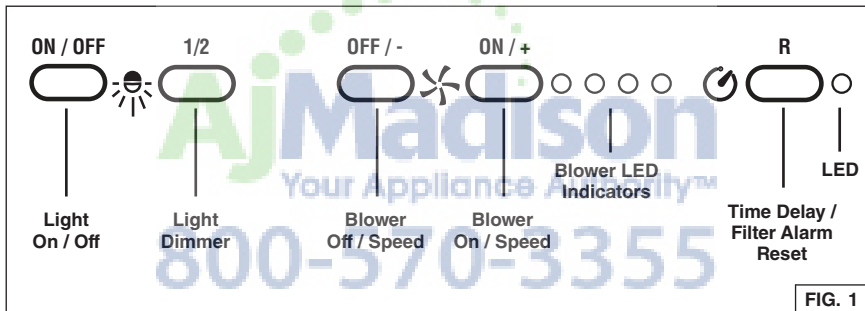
ON / OFF

1/2

OFF / -

ON / +

R

AjMadison
Your Appliance Authority™
800-570-3355

Light On / Off

Light Dimmer

Blower Off / Speed

Blower On / Speed

Blower LED Indicators

Time Delay / Filter Alarm Reset

LED

FIG. 1